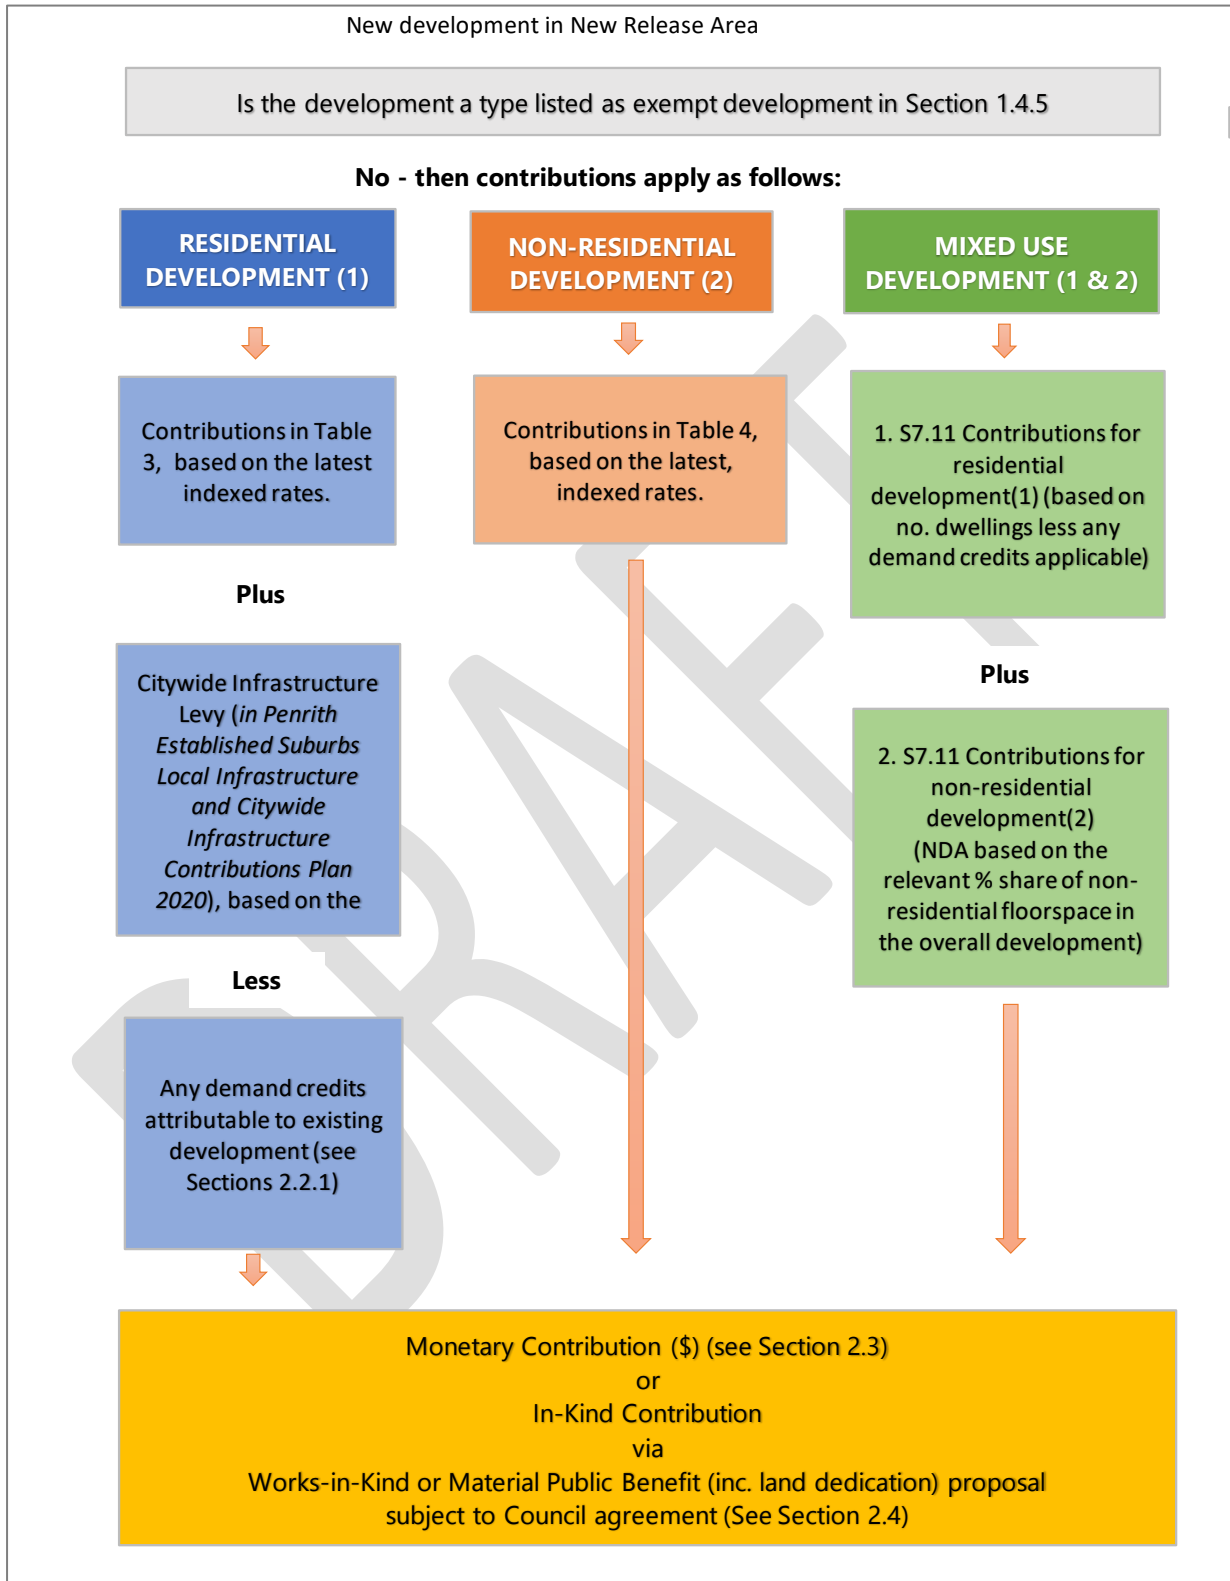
New development in New Release Area

Is the development a type listed as exempt development in Section 1.4.5

No - then contributions apply as follows:

RESIDENTIAL DEVELOPMENT (1)

NON-RESIDENTIAL DEVELOPMENT (2)

MIXED USE DEVELOPMENT (1 & 2)

Contributions in Table 3, based on the latest indexed rates.

Contributions in Table 4, based on the latest, indexed rates.

1. S7.11 Contributions for residential development(1) (based on no. dwellings less any demand credits applicable)

Plus

Citywide Infrastructure Levy (*in Penrith Established Suburbs Local Infrastructure and Citywide Infrastructure Contributions Plan 2020*), based on the

Plus

2. S7.11 Contributions for non-residential development(2) (NDA based on the relevant % share of non-residential floorspace in the overall development)

Less

Any demand credits attributable to existing development (see Sections 2.2.1)

DRAFT

Monetary Contribution ($) (see Section 2.3)
or
In-Kind Contribution
via
Works-in-Kind or Material Public Benefit (inc. land dedication) proposal subject to Council agreement (See Section 2.4)